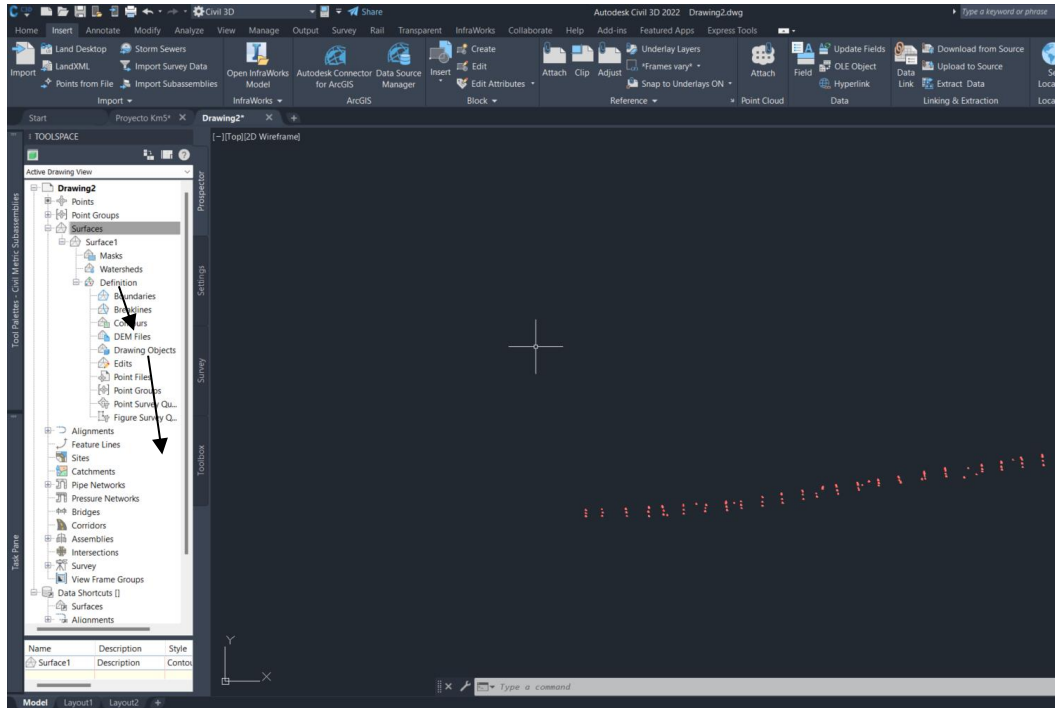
Civil 3D Share Autodesk Civil 3D 2022 Drawing2.dwg Type a keyword or phrase

Home Insert Annotate Modify Analyze View Manage Output Survey Rail Transparent InfraWorks Collaborate Help Add-ins Featured Apps Express Tools

Import Land Desktop LandXML Points from File Storm Sewers Import Survey Data Import Subassemblies Import ▾

Open InfraWorks Model InfraWorks ▾

Autodesk Connector for ArcGIS Data Source Manager ArcGIS

Insert Create Edit Edit Attributes Block ▾

Attach Clip Adjust Underlay Layers *Frames vary* Snap to Underlays ON Reference ▾

Attach Point Cloud

Field Update Fields OLE Object Hyperlink Data

Data Link Download from Source Upload to Source Extract Data Linking & Extraction

Loca

Start Proyecto Km5* Drawing2*

TOOLSPACE

Active Drawing View

Drawing2
Points
Point Groups
Surfaces
Surface1
Masks
Watersheds
Definition
Boundaries
Breaklines
Contours
DEM Files
Drawing Objects
Edits
Point Files
Point Groups
Point Survey Qu...
Figure Survey Q...
Alignments
Feature Lines
Sites
Catchments
Pipe Networks
Pressure Networks
Bridges
Corridors
Assemblies
Intersections
Survey
View Frame Groups
Data Shortcuts []
Surfaces
Alignments

Prospector Settings Survey Toolbox

Tool Palettes - Civil Metric Subassemblies

Task Pane

| Name | Description | Style |
|---|---|---|
| Surface1 | Description | Contou |

[−][Top][2D Wireframe]

Y
X

Type a command

Model Layout1 Layout2